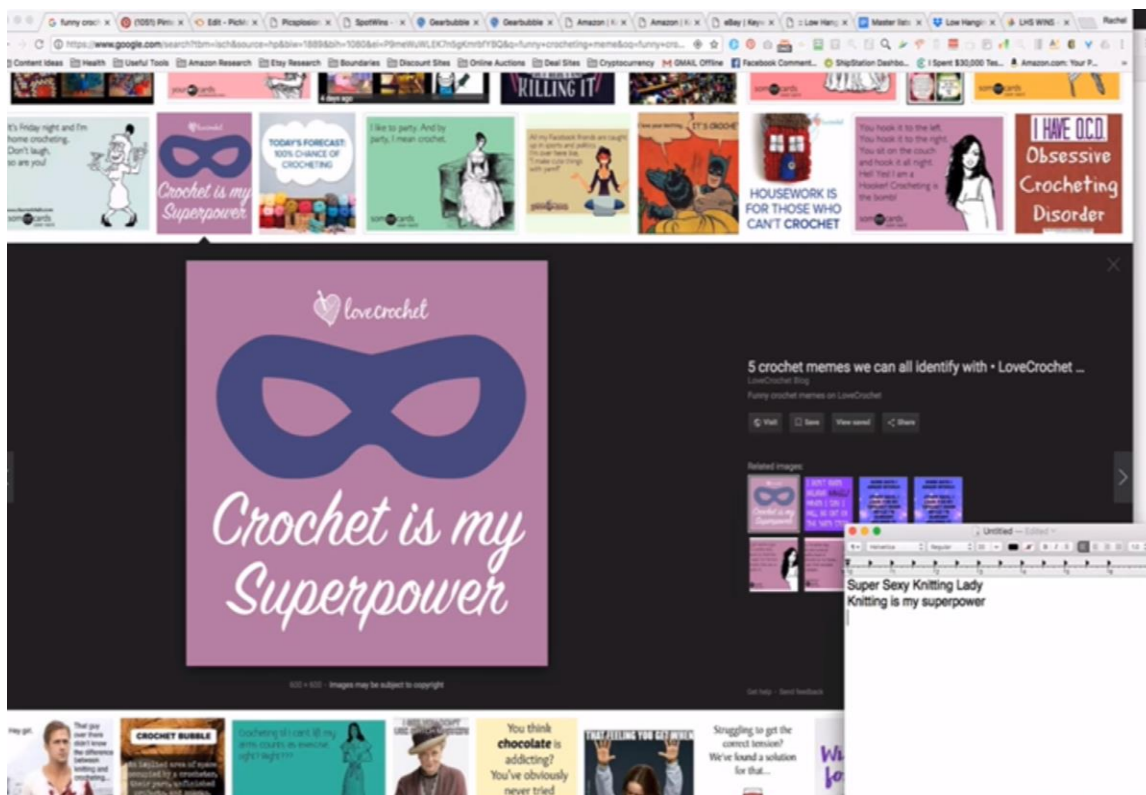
funny croch | (1051) Pinte | Edit - Picm | Picsplosion | SpotWins | Gearbubble | Gearbubble | Amazon | Amazon | eBay | Keyw | Low Hang | Master list | Low Hangin | LHS WINS | Rachel

https://www.google.com/search?tbm=isch&source=hp&biw=1889&bih=1080&ei=P9meWuWLEKThSgKnrtbFYBQ&q=funny+crocheting+meme&oq=funny+cro...

Content Ideas | Health | Useful Tools | Amazon Research | Etsy Research | Boundaries | Discount Sites | Online Auctions | Deal Sites | Cryptocurrency | GMAIL Offline | Facebook Comment... | ShipStation Dashbo... | I Spent $30,000 Tes... | Amazon.com: Your P...

4 days ago

KILLING IT

It's Friday night and I'm home crocheting. Don't laugh, so are you!

Crochet is my Superpower

TODAY'S FORECAST: 100% CHANCE OF CROCHETING

I like to party. And by party, I mean crochet.

IT'S CROCHET

HOUSEWORK IS FOR THOSE WHO CAN'T CROCHET

You hook it to the left. You hook it to the right. You sit on the couch and hook it all night. Hell Yes! I am a Hooker! Crocheting is the bomb!

I HAVE O.C.D. Obsessive Crocheting Disorder

lovecrochet

Crochet is my Superpower

5 crochet memes we can all identify with • LoveCrochet ...

LoveCrochet Blog

Funny crochet memes on LoveCrochet

Visit | Save | View saved | Share

Related images:

Images may be subject to copyright

Get help · Send feedback

Untitled — Edited

Helvetica | Regular | 12

Super Sexy Knitting Lady
Knitting is my superpower

Hey girl.

That guy over there didn't know the difference between knitting and crocheting...

CROCHET BUBBLE

You think chocolate is addicting? You've obviously never tried

THAT FEELING YOU GET WHEN

Struggling to get the correct tension? We've found a solution for that...